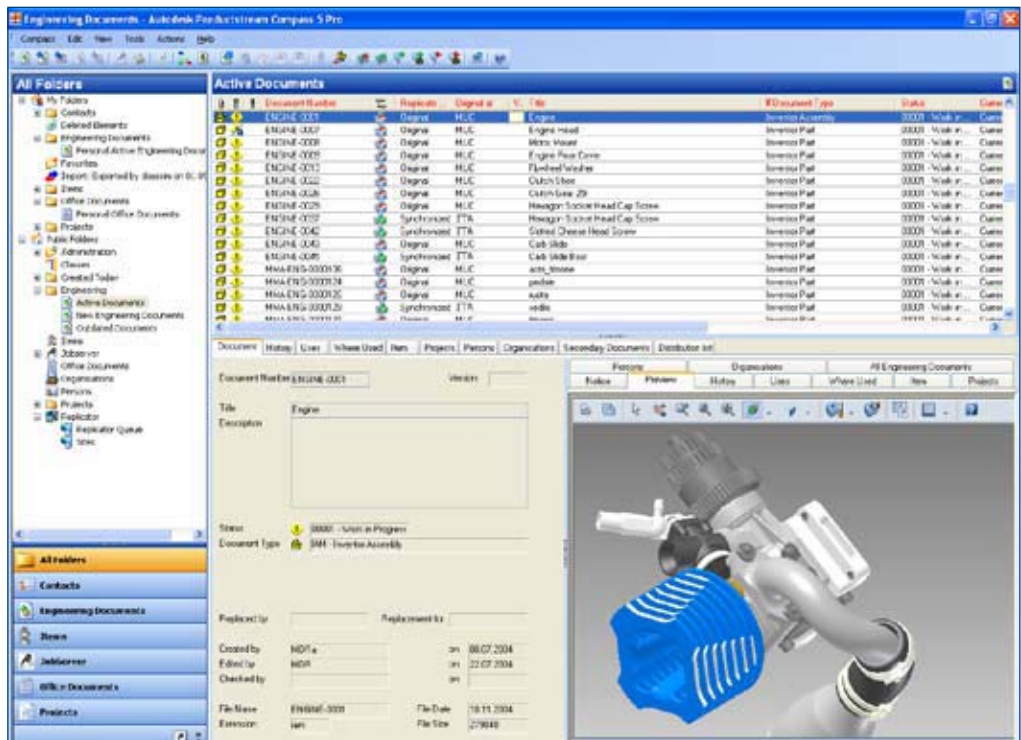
Engineering Documents - Autodesk Productstream Compass 5 Pro

Compass Edit View Tools Actions Help

All Folders

My Folders
Contacts
Deleted Elements
Engineering Documents
Personal Active Engineering Docu
Favorites
Import: Exported by illassies on 01.05
Items
Office Documents
Personal Office Documents
Projects
Public Folders
Administration
Classes
Created folder
Engineering
Active Documents
New Engineering Documents
Outdated Documents
Items
Jobserver
Office Documents
Organizations
Persons
Projects
Replicator
Replicator Queue
Sites

All Folders
Contacts
Engineering Documents
Items
JobServer
Office Documents
Projects

Active Documents

| Document Number | Replicati... | Original at | Title | #Document Type | Status | Curre |
|---|---|---|---|---|---|---|
| ENGINE-0001 | Original | MUC | Engine | Inventor Assembly | 00001 - Work in... | Curre |
| ENGINE-0007 | Original | MUC | Engine Head | Inventor Part | 00001 - Work in... | Curre |
| ENGINE-0008 | Original | MUC | Motor Mount | Inventor Part | 00001 - Work in... | Curre |
| ENGINE-0009 | Original | MUC | Engine Rear Cover | Inventor Part | 00001 - Work in... | Curre |
| ENGINE-0013 | Original | MUC | Flywheel Washer | Inventor Part | 00001 - Work in... | Curre |
| ENGINE-0022 | Original | MUC | Clutch Shoe | Inventor Part | 00001 - Work in... | Curre |
| ENGINE-0026 | Original | MUC | Clutch Gear Z9 | Inventor Part | 00001 - Work in... | Curre |
| ENGINE-0029 | Original | MUC | Hexagon Socket Head Cap Screw | Inventor Part | 00001 - Work in... | Curre |
| ENGINE-0037 | Synchronized | ITA | Hexagon Socket Head Cap Screw | Inventor Part | 00001 - Work in... | Curre |
| ENGINE-0042 | Synchronized | ITA | Slotted Cheese Head Screw | Inventor Part | 00001 - Work in... | Curre |
| ENGINE-0043 | Original | MUC | Carb Slide | Inventor Part | 00001 - Work in... | Curre |
| ENGINE-0045 | Synchronized | ITA | Carb Slide Boot | Inventor Part | 00001 - Work in... | Curre |
| MHA-ENG-0000136 | Original | MUC | acts_tmone | Inventor Part | 00001 - Work in... | Curre |
| MHA-ENG-0000124 | Original | MUC | pedale | Inventor Part | 00001 - Work in... | Curre |
| MHA-ENG-0000126 | Original | MUC | kalts | Inventor Part | 00001 - Work in... | Curre |
| MHA-ENG-0000128 | Synchronized | ITA | vedis | Inventor Part | 00001 - Work in... | Curre |

Documents | History | Uses | Where Used | Item | Projects | Persons | Organizations | Secondary Documents | Distribution list

Document Number ENGINE-0001
Version
Title Engine
Description
Status 00001 - Work in Progress
Document Type 0411 - Inventor Assembly
Replaced by
Replacement for
Created by MDI\a on 06.07.2004
Edited by MDR on 22.07.2004
Checked by on
File Name ENGINE-0001
File Date 18.11.2004
Extension iam
File Size 279040

Persons | Organizations | All Engineering Documents
Notice | Preview | History | Uses | Where Used | Item | Projects